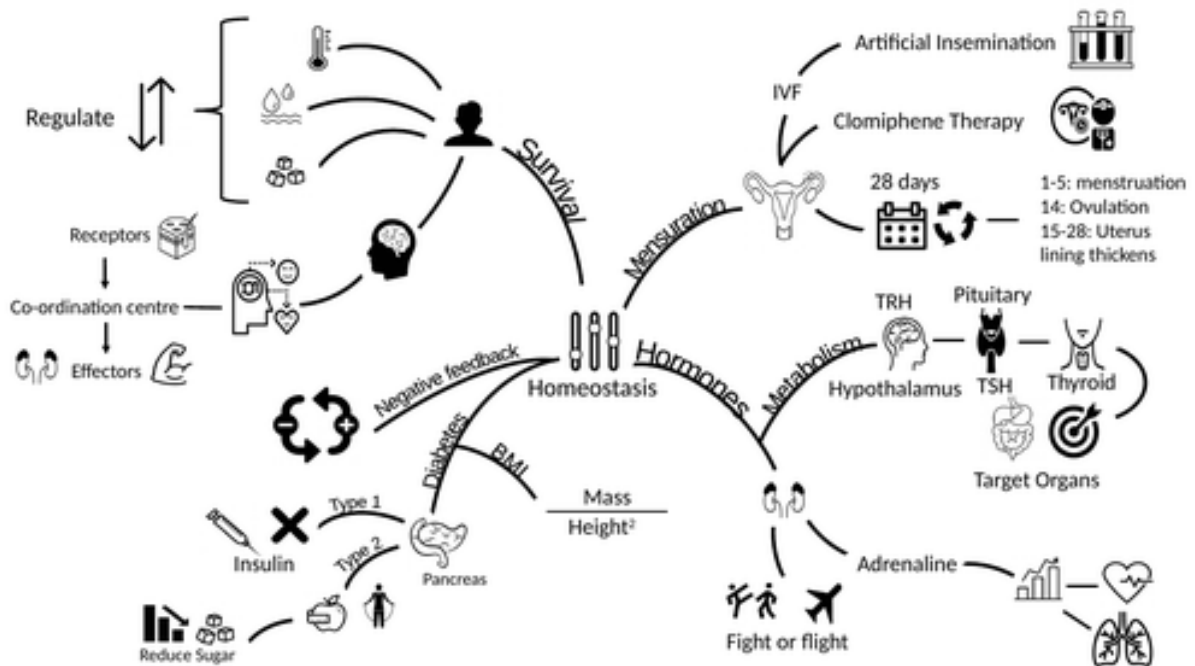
Regulate

Survival

Receptors

Co-ordination centre

Effectors

Artificial Insemination

IVF

Clomiphene Therapy

Mensuration

28 days

1-5: menstruation
14: Ovulation
15-28: Uterus lining thickens

Homeostasis

Hormones

Metabolism

TRH

Pituitary

Hypothalamus

TSH

Thyroid

Target Organs

Negative feedback

Diabetes

BMI

$\frac{\text{Mass}}{\text{Height}^2}$

Type 1

Type 2

Insulin

Pancreas

Reduce Sugar

Adrenaline

Fight or flight